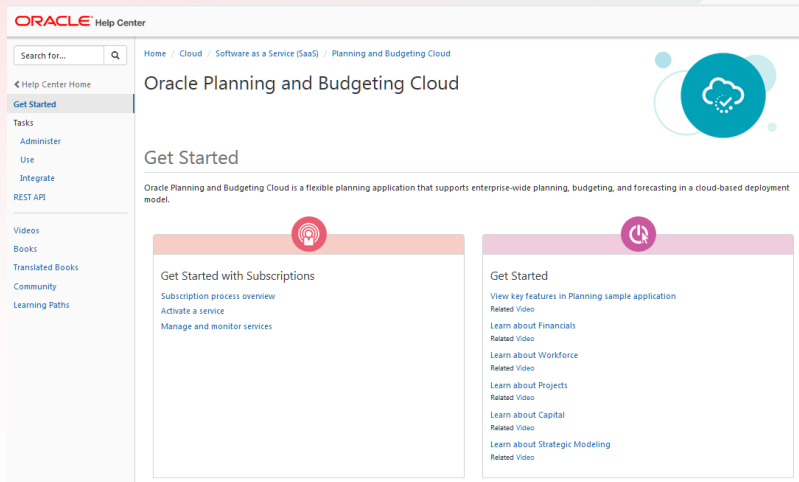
ORACLE Help Center

Search for...

< Help Center Home
Get Started
Tasks
Administer
Use
Integrate
REST API

Videos
Books
Translated Books
Community
Learning Paths

Home / Cloud / Software as a Service (SaaS) / Planning and Budgeting Cloud

Oracle Planning and Budgeting Cloud

Get Started

Oracle Planning and Budgeting Cloud is a flexible planning application that supports enterprise-wide planning, budgeting, and forecasting in a cloud-based deployment model.

Get Started with Subscriptions
Subscription process overview
Activate a service
Manage and monitor services

Get Started
View key features in Planning sample application
Related Video
Learn about Financials
Related Video
Learn about Workforce
Related Video
Learn about Projects
Related Video
Learn about Capital
Related Video
Learn about Strategic Modeling
Related Video